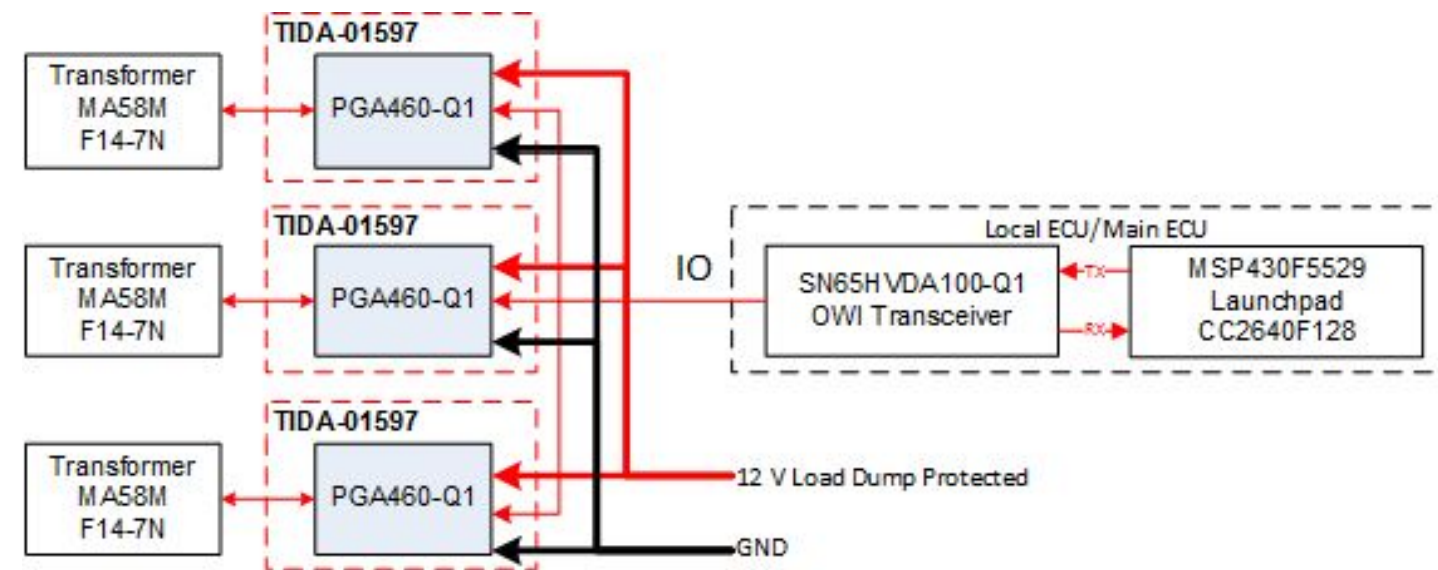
TIDA-01597

Transformer MA58M F14-7N

PGA460-Q1

TIDA-01597

Transformer MA58M F14-7N

PGA460-Q1

TIDA-01597

Transformer MA58M F14-7N

PGA460-Q1

IO

Local ECU/Main ECU

SN65HVDA100-Q1 OWI Transceiver

TX

RX

MSP430F5529 Launchpad CC2640F128

12 V Load Dump Protected

GND